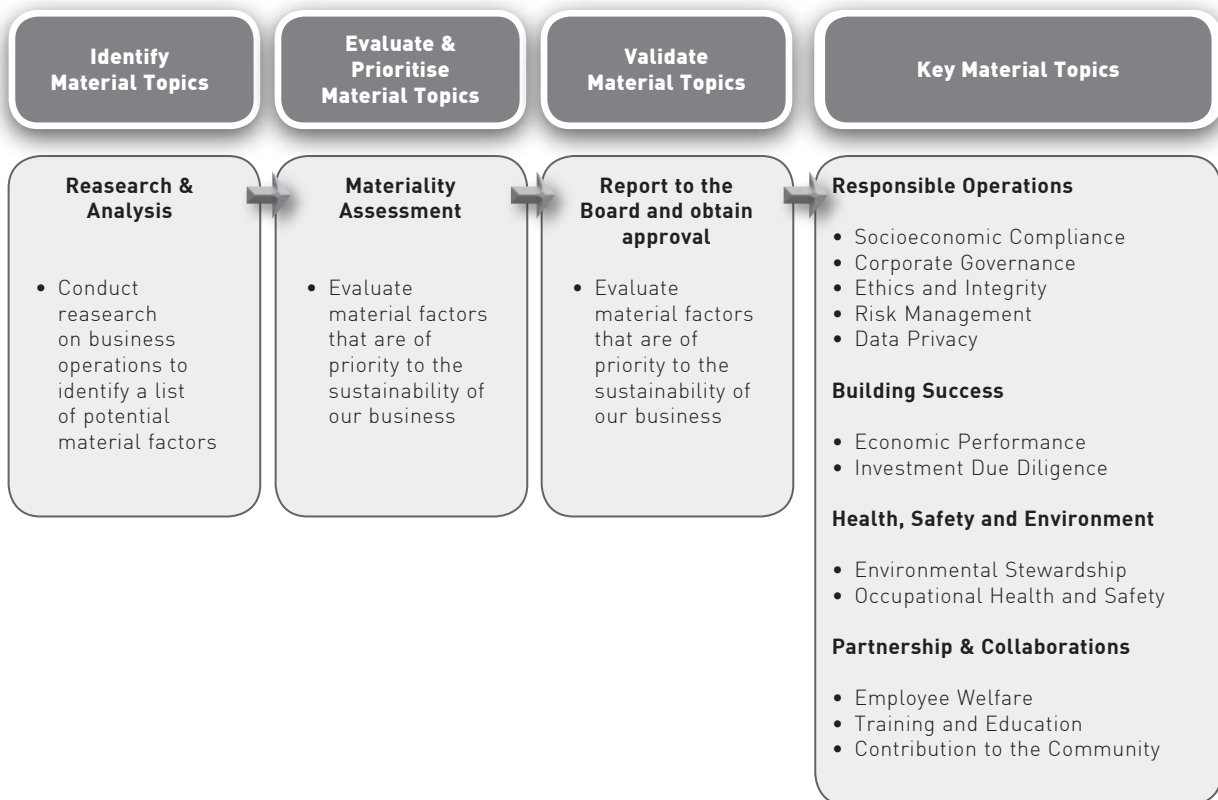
Identify Material Topics

Reasearch & Analysis

• Conduct reasearch on business operations to identify a list of potential material factors

Evaluate & Prioritise Material Topics

Materiality Assessment

• Evaluate material factors that are of priority to the sustainability of our business

Validate Material Topics

Report to the Board and obtain approval

• Evaluate material factors that are of priority to the sustainability of our business

Key Material Topics

Responsible Operations

• Socioeconomic Compliance
• Corporate Governance
• Ethics and Integrity
• Risk Management
• Data Privacy

Building Success

• Economic Performance
• Investment Due Diligence

Health, Safety and Environment

• Environmental Stewardship
• Occupational Health and Safety

Partnership & Collaborations

• Employee Welfare
• Training and Education
• Contribution to the Community